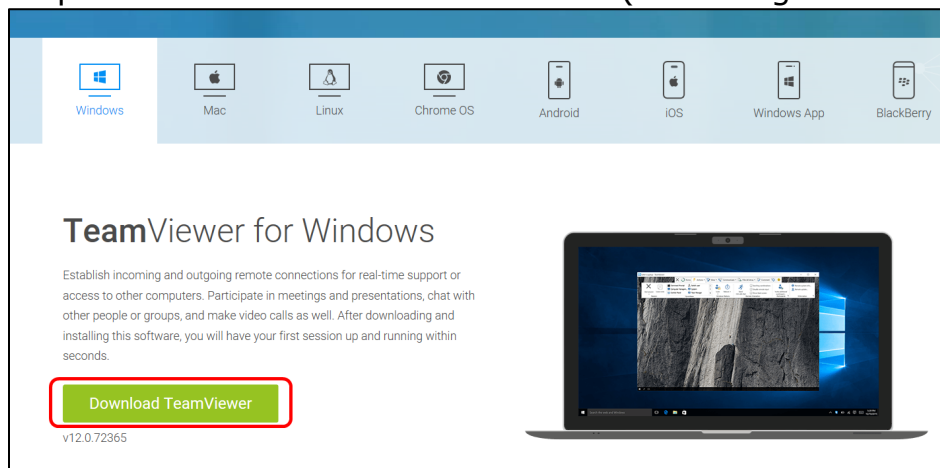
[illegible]

Windows
Mac
Linux
Chrome OS
Android
iOS
Windows App
BlackBerry

TeamViewer for Windows

Establish incoming and outgoing remote connections for real-time support or access to other computers. Participate in meetings and presentations, chat with other people or groups, and make video calls as well. After downloading and installing this software, you will have your first session up and running within seconds.

Download TeamViewer

v12.0.72365